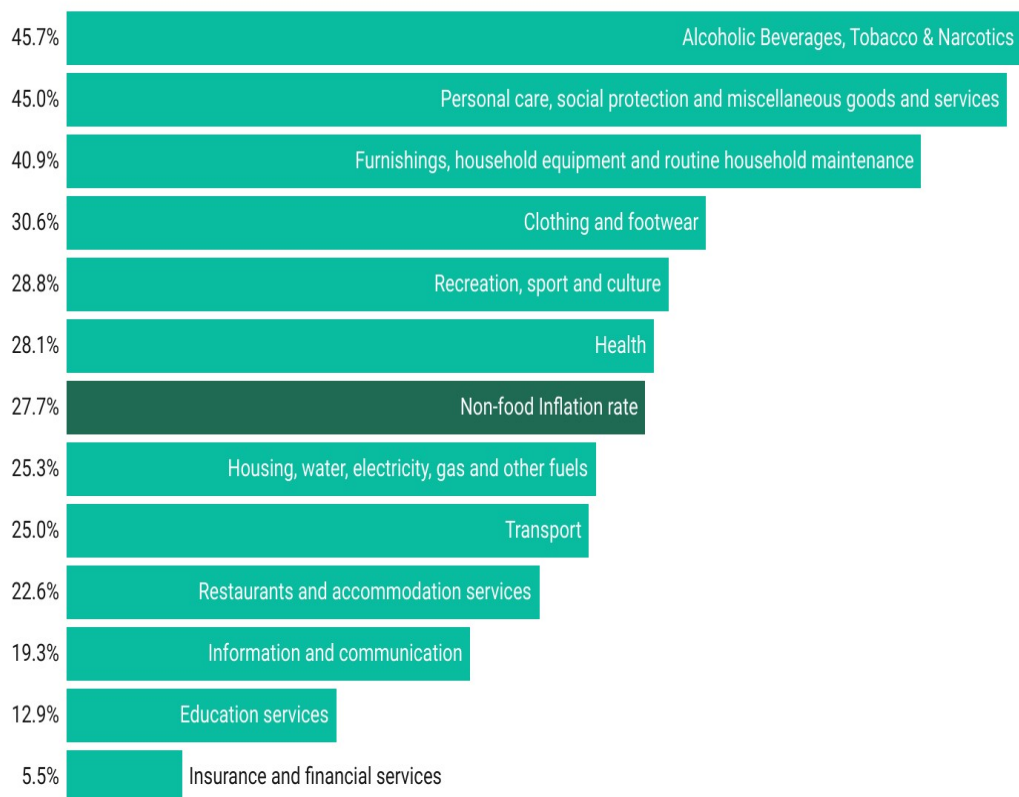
45.7% Alcoholic Beverages, Tobacco & Narcotics
45.0% Personal care, social protection and miscellaneous goods and services
40.9% Furnishings, household equipment and routine household maintenance
30.6% Clothing and footwear
28.8% Recreation, sport and culture
28.1% Health
27.7% Non-food Inflation rate
25.3% Housing, water, electricity, gas and other fuels
25.0% Transport
22.6% Restaurants and accommodation services
19.3% Information and communication
12.9% Education services
5.5% Insurance and financial services